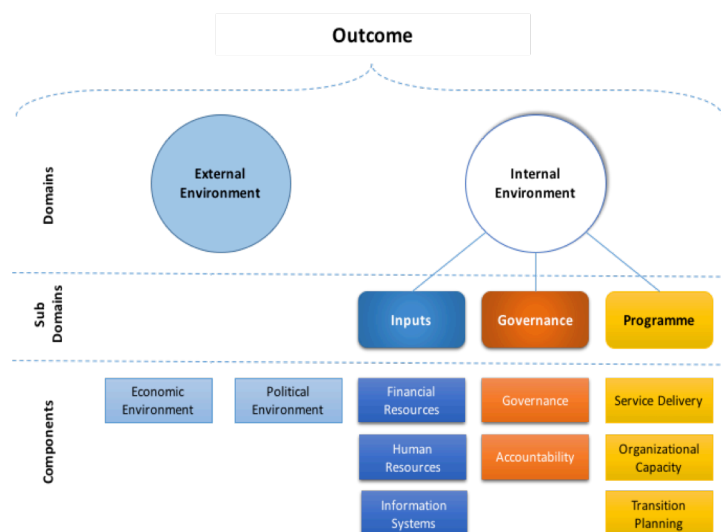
Outcome

Domains

External Environment

Internal Environment

Sub Domains

Inputs

Governance

Programme

Components

Economic Environment

Political Environment

Financial Resources

Governance

Service Delivery

Human Resources

Accountability

Organizational Capacity

Information Systems

Transition Planning